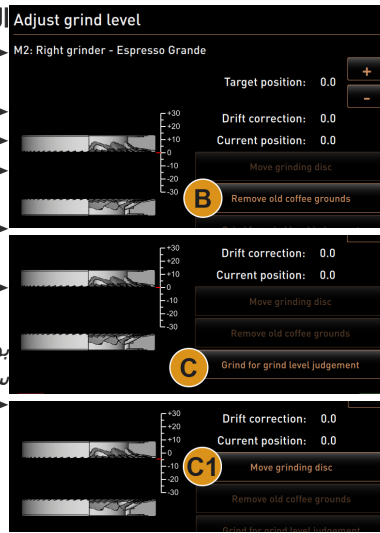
Adjust grind level

M2: Right grinder - Espresso Grande

Target position: 0.0

+

-

Drift correction: 0.0

Current position: 0.0

+30
+20
+10
0
-10
-20
-30

Move grinding disc

B

Remove old coffee grounds

+30
+20
+10
0
-10
-20
-30

Drift correction: 0.0

Current position: 0.0

Move grinding disc

Remove old coffee grounds

C

Grind for grind level judgement

+30
+20
+10
0
-10
-20
-30

Drift correction: 0.0

Current position: 0.0

C1

Move grinding disc

Remove old coffee grounds

Grind for grind level judgement